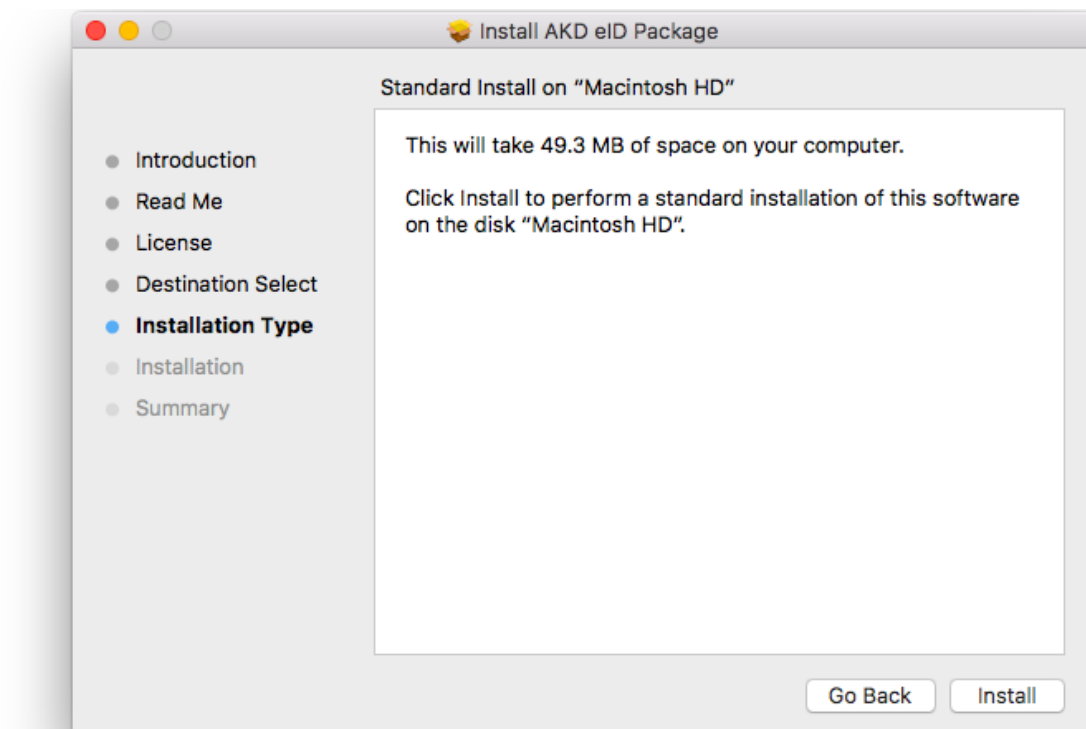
Install AKD eID Package

Standard Install on “Macintosh HD”

Introduction
Read Me
License
Destination Select
Installation Type
Installation
Summary

This will take 49.3 MB of space on your computer.

Click Install to perform a standard installation of this software on the disk “Macintosh HD”.

Go Back
Install